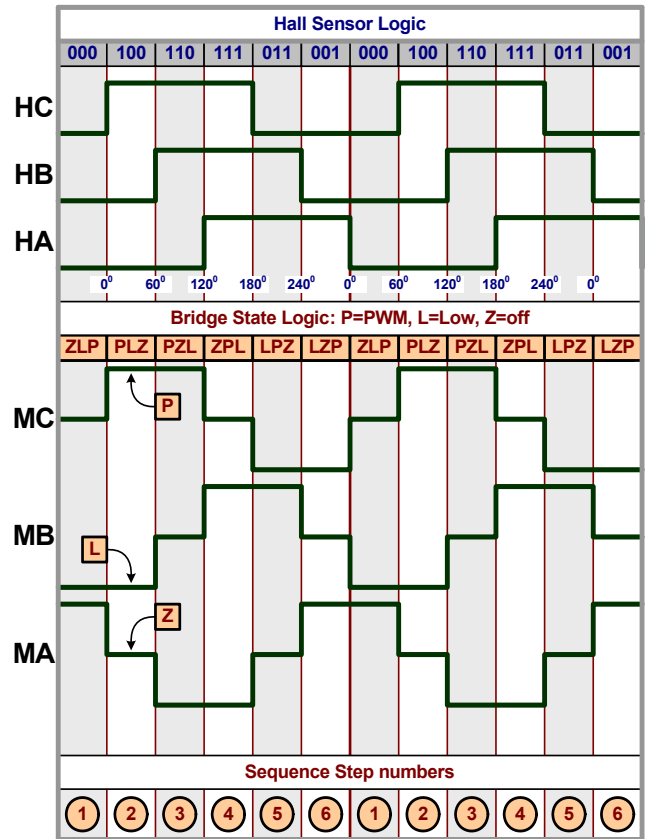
Hall Sensor Logic

| 000 | 100 | 110 | 111 | 011 | 001 | 000 | 100 | 110 | 111 | 011 | 001 |
|---|---|---|---|---|---|---|---|---|---|---|---|

HC

HB

HA

$0^0$ $60^0$ $120^0$ $180^0$ $240^0$ $0^0$ $60^0$ $120^0$ $180^0$ $240^0$ $0^0$

Bridge State Logic: P=PWM, L=Low, Z=off

| ZLP | PLZ | PZL | ZPL | LPZ | LZP | ZLP | PLZ | PZL | ZPL | LPZ | LZP |
|---|---|---|---|---|---|---|---|---|---|---|---|

MC

P

MB

L

Z

MA

Sequence Step numbers

1 2 3 4 5 6 1 2 3 4 5 6